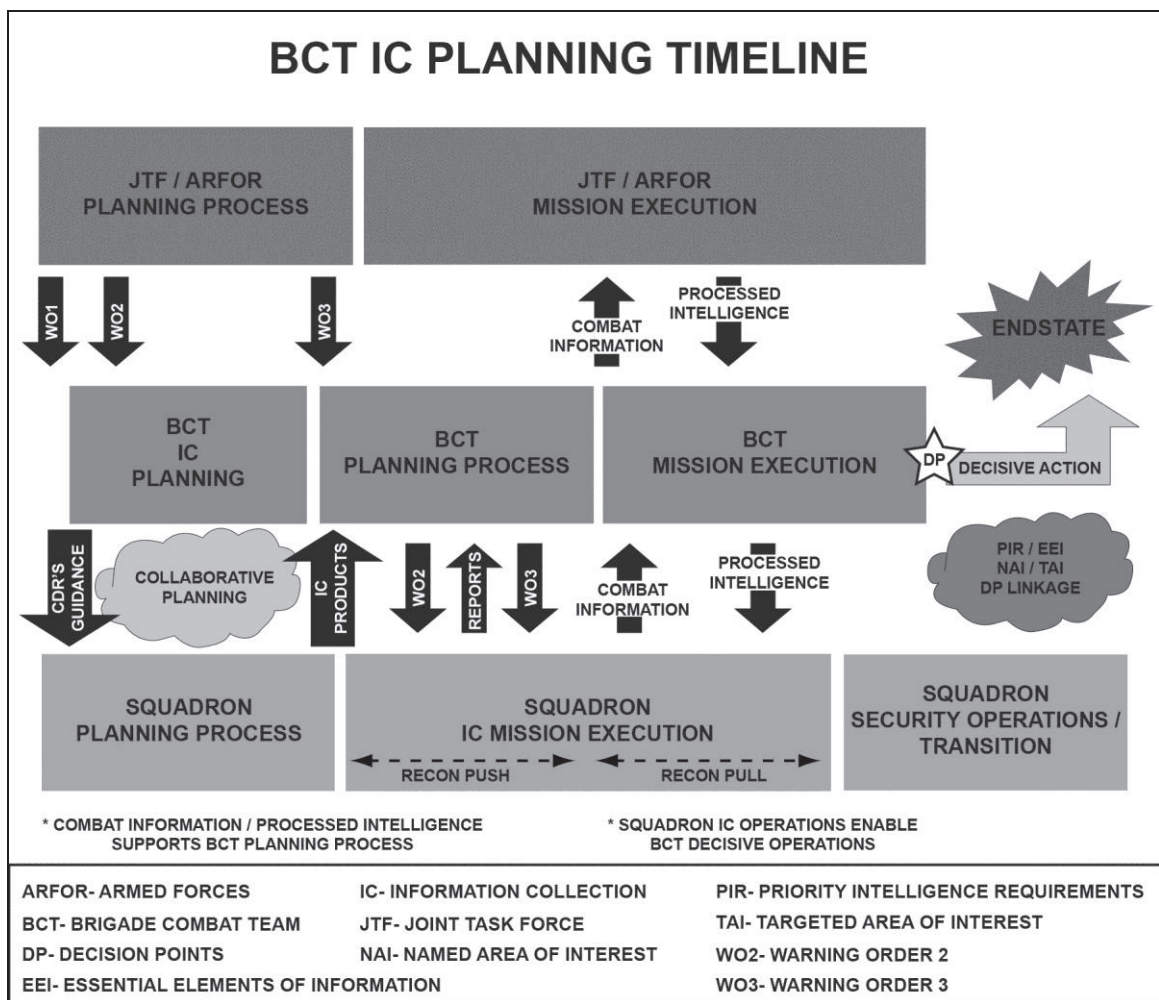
BCT IC PLANNING TIMELINE

JTF / ARFOR PLANNING PROCESS

JTF / ARFOR MISSION EXECUTION

WO1

WO2

WO3

COMBAT INFORMATION

PROCESSED INTELLIGENCE

ENDSTATE

BCT IC PLANNING

BCT PLANNING PROCESS

BCT MISSION EXECUTION

DP

DECISIVE ACTION

CDR'S GUIDANCE

COLLABORATIVE PLANNING

IC PRODUCTS

WO2

REPORTS

WO3

COMBAT INFORMATION

PROCESSED INTELLIGENCE

PIR / EEI NAI / TAI DP LINKAGE

SQUADRON PLANNING PROCESS

SQUADRON IC MISSION EXECUTION

RECON PUSH

RECON PULL

SQUADRON SECURITY OPERATIONS / TRANSITION

* COMBAT INFORMATION / PROCESSED INTELLIGENCE SUPPORTS BCT PLANNING PROCESS

* SQUADRON IC OPERATIONS ENABLE BCT DECISIVE OPERATIONS

ARFOR- ARMED FORCES
BCT- BRIGADE COMBAT TEAM
DP- DECISION POINTS
EEI- ESSENTIAL ELEMENTS OF INFORMATION

IC- INFORMATION COLLECTION
JTF- JOINT TASK FORCE
NAI- NAMED AREA OF INTEREST

PIR- PRIORITY INTELLIGENCE REQUIREMENTS
TAI- TARGETED AREA OF INTEREST
WO2- WARNING ORDER 2
WO3- WARNING ORDER 3